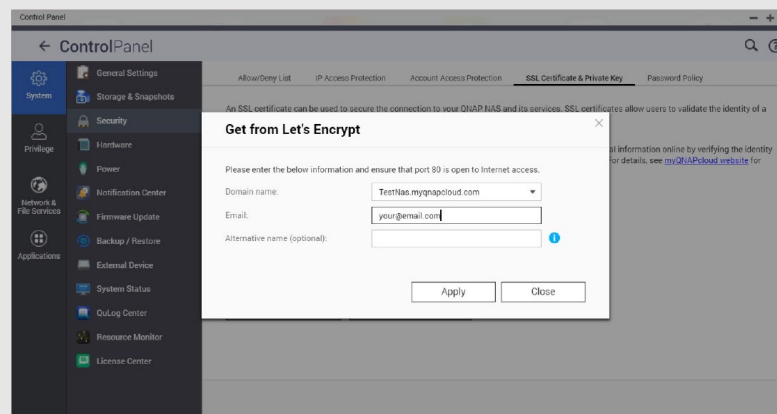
Control Panel

← ControlPanel

System

Privilege

Network & File Services

Applications

General Settings
Storage & Snapshots
Security
Hardware
Power
Notification Center
Firmware Update
Backup / Restore
External Device
System Status
QuLog Center
Resource Monitor
License Center

Allow/Deny List | IP Access Protection | Account Access Protection | SSL Certificate & Private Key | Password Policy

An SSL certificate can be used to secure the connection to your QNAP NAS and its services. SSL certificates allow users to validate the identity of a

al information online by verifying the identity
for details, see myQNAPcloud website for

Get from Let's Encrypt

Please enter the below information and ensure that port 80 is open to Internet access.

Domain name: TestNas.myqnapcloud.com

Email: your@email.com

Alternative name (optional):

Apply

Close